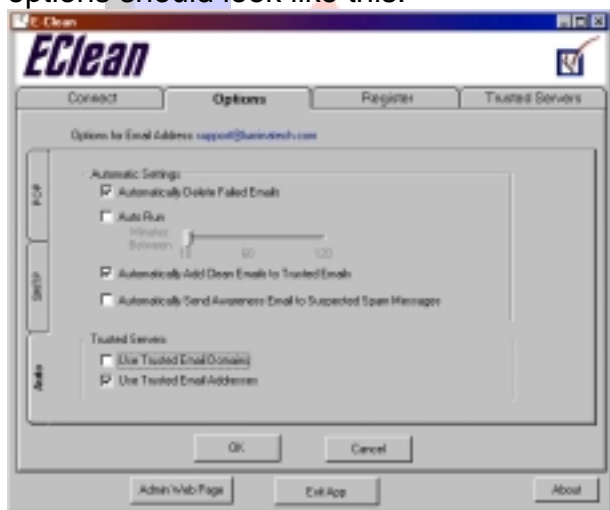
options should look like this:

E-Clean

EClean

Connect

Options

Register

Trusted Servers

Options for Email Address support@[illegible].com

POP

SMTP

Auto

Automatic Settings

Automatically Delete Failed Emails

Auto Run

Minutes Between

10

60

120

Automatically Add Clean Emails to Trusted Emails

Automatically Send Awareness Email to Suspected Spam Messages

Trusted Servers

Use Trusted Email Domains

Use Trusted Email Addresses

OK

Cancel

Admin Web Page

Exit App

About